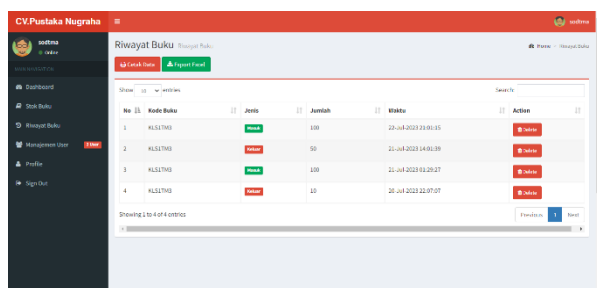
CV.Pustaka Nugraha ≡ sodtma

sodtma
● Online

MAIN NAVIGATION

Dashboard

Stok Buku

Riwayat Buku

Manajemen User 2 User

Profile

Sign Out

Riwayat Buku Riwayat Buku

Home > Riwayat Buku

Cetak Data Export Excel

Show 10 entries

Search:

| No | Kode Buku | Jenis | Jumlah | Waktu | Action |
|---|---|---|---|---|---|
| 1 | KLS1TM3 | Masuk | 100 | 22-Jul-2023 21:01:15 | Delete |
| 2 | KLS1TM3 | Keluar | 50 | 21-Jul-2023 14:01:39 | Delete |
| 3 | KLS1TM3 | Masuk | 100 | 21-Jul-2023 03:29:27 | Delete |
| 4 | KLS1TM3 | Keluar | 10 | 20-Jul-2023 22:07:07 | Delete |

Showing 1 to 4 of 4 entries

Previous 1 Next